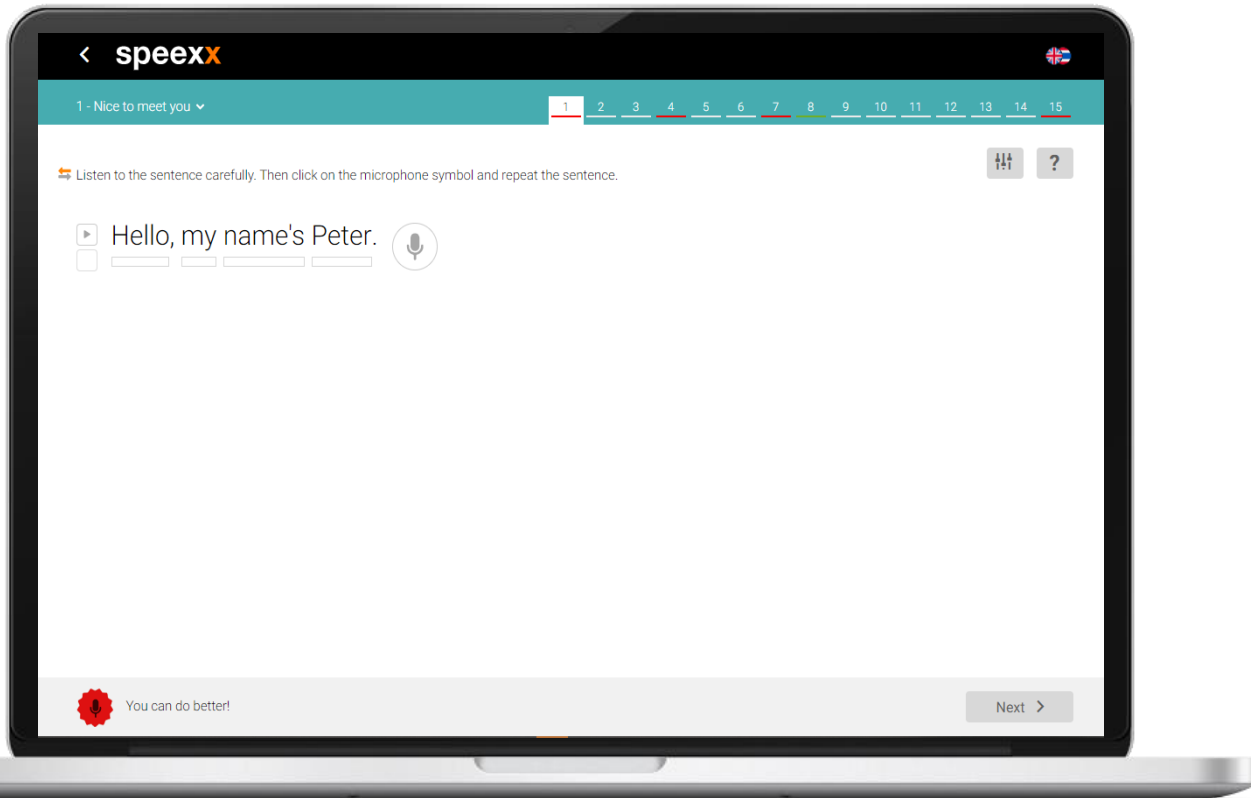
speexx

1 - Nice to meet you

1 2 3 4 5 6 7 8 9 10 11 12 13 14 15

Listen to the sentence carefully. Then click on the microphone symbol and repeat the sentence.

?

Hello, my name's Peter.

You can do better!

Next